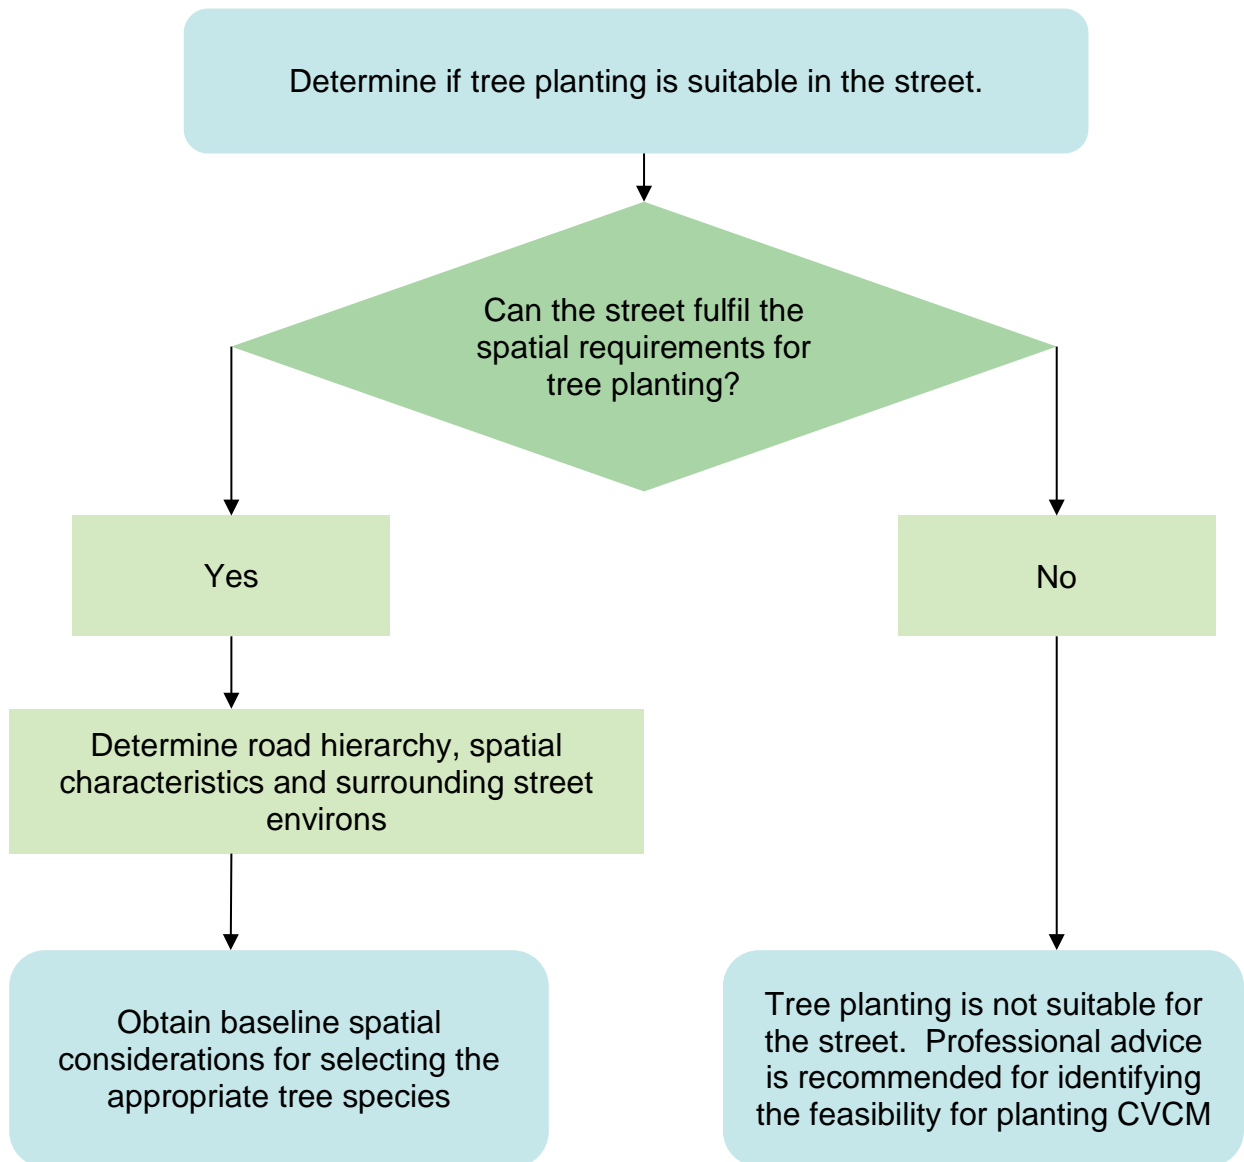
Determine if tree planting is suitable in the street.

Can the street fulfil the spatial requirements for tree planting?

Yes

No

Determine road hierarchy, spatial characteristics and surrounding street environs

Obtain baseline spatial considerations for selecting the appropriate tree species

Tree planting is not suitable for the street. Professional advice is recommended for identifying the feasibility for planting CVCM